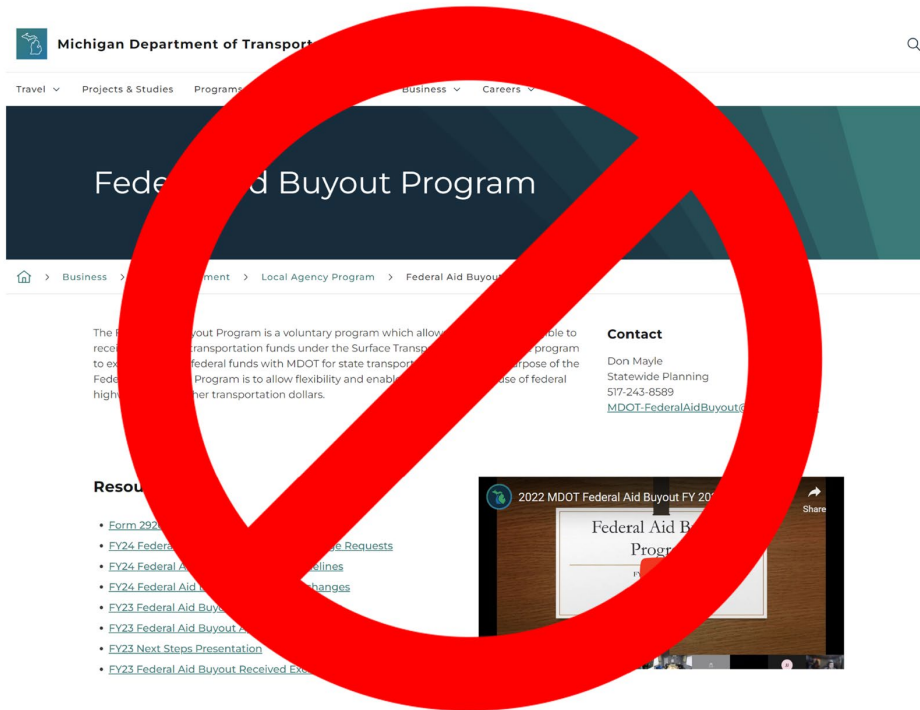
Michigan Department of Transport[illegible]

Travel Projects & Studies Programs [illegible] Business Careers

Fede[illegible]d Buyout Program

Business > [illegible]ment > Local Agency Program > Federal Aid Buyou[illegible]

The F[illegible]yout Program is a voluntary program which allow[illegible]ble to recei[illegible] transportation funds under the Surface Transp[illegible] program to ex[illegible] federal funds with MDOT for state transport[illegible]rpose of the Fede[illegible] Program is to allow flexibility and enable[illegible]use of federal high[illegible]her transportation dollars.

Contact

Don Mayle
Statewide Planning
517-243-8589
MDOT-FederalAidBuyout@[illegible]

Resou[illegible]

- Form 292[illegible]
- FY24 Federa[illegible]ge Requests
- FY24 Federal A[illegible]lines
- FY24 Federal Aid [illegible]hanges
- FY23 Federal Aid Buyo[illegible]
- FY23 Federal Aid Buyout A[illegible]
- FY23 Next Steps Presentation
- FY23 Federal Aid Buyout Received Ex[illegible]

2022 MDOT Federal Aid Buyout FY 20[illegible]

Share

Federal Aid B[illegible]
Prog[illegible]